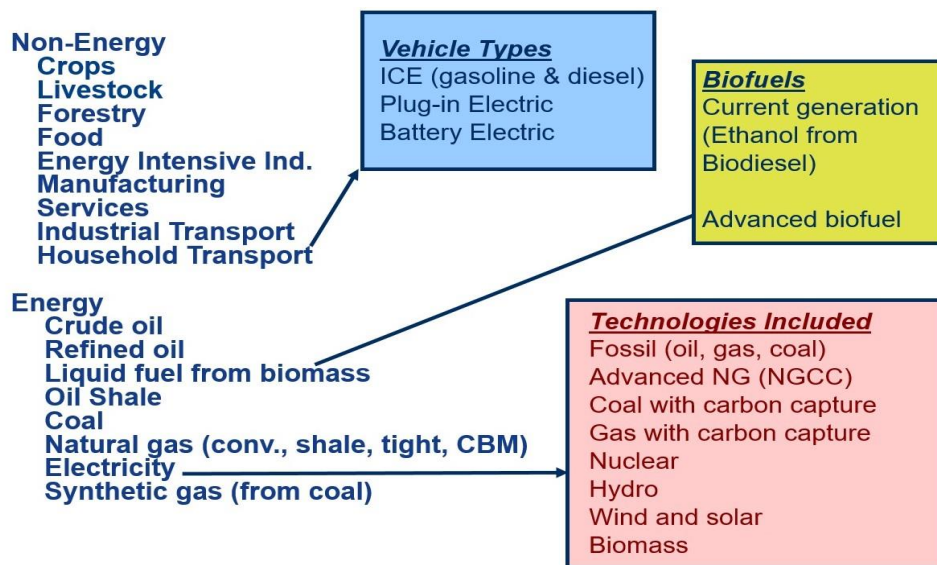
Non-Energy
Crops
Livestock
Forestry
Food
Energy Intensive Ind.
Manufacturing
Services
Industrial Transport
Household Transport

Energy
Crude oil
Refined oil
Liquid fuel from biomass
Oil Shale
Coal
Natural gas (conv., shale, tight, CBM)
Electricity
Synthetic gas (from coal)

Vehicle Types
ICE (gasoline & diesel)
Plug-in Electric
Battery Electric

Biofuels
Current generation (Ethanol from Biodiesel)

Advanced biofuel

Technologies Included
Fossil (oil, gas, coal)
Advanced NG (NGCC)
Coal with carbon capture
Gas with carbon capture
Nuclear
Hydro
Wind and solar
Biomass